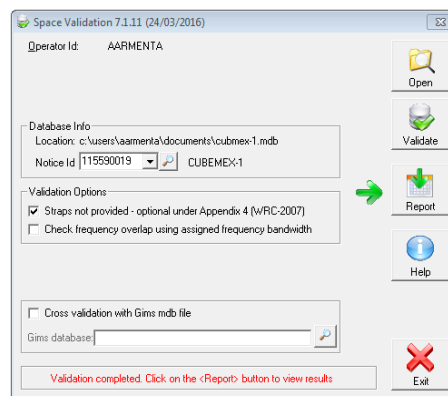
Space Validation 7.1.11 (24/03/2016)

Operator Id: AARMENTA

Database Info

Location: c:\users\aarmenta\documents\cubmex-1.mdb

Notice Id 115590019 CUBEMEX-1

Validation Options

☑ Straps not provided - optional under Appendix 4 (WRC-2007)

☐ Check frequency overlap using assigned frequency bandwidth

☐ Cross validation with Gims mdb file

Gims database:

Validation completed. Click on the <Report> button to view results

Open

Validate

Report

Help

Exit